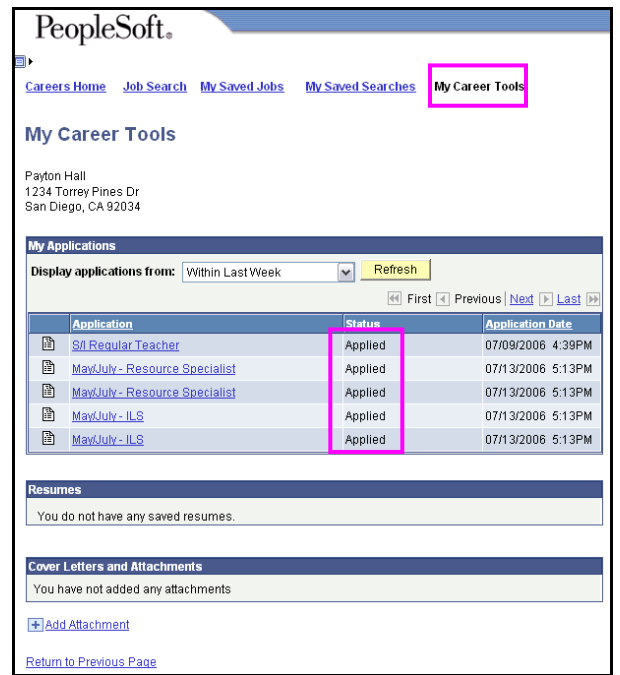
PeopleSoft.

Careers Home Job Search My Saved Jobs My Saved Searches My Career Tools

My Career Tools

Payton Hall
1234 Torrey Pines Dr
San Diego, CA 92034

My Applications

Display applications from: Within Last Week Refresh

First Previous Next Last

| | Application | Status | Application Date |
|---|---|---|---|
| | S/I Regular Teacher | Applied | 07/09/2006 4:39PM |
| | May/July - Resource Specialist | Applied | 07/13/2006 5:13PM |
| | May/July - Resource Specialist | Applied | 07/13/2006 5:13PM |
| | May/July - ILS | Applied | 07/13/2006 5:13PM |
| | May/July - ILS | Applied | 07/13/2006 5:13PM |

Resumes

You do not have any saved resumes.

Cover Letters and Attachments

You have not added any attachments

Add Attachment

Return to Previous Page